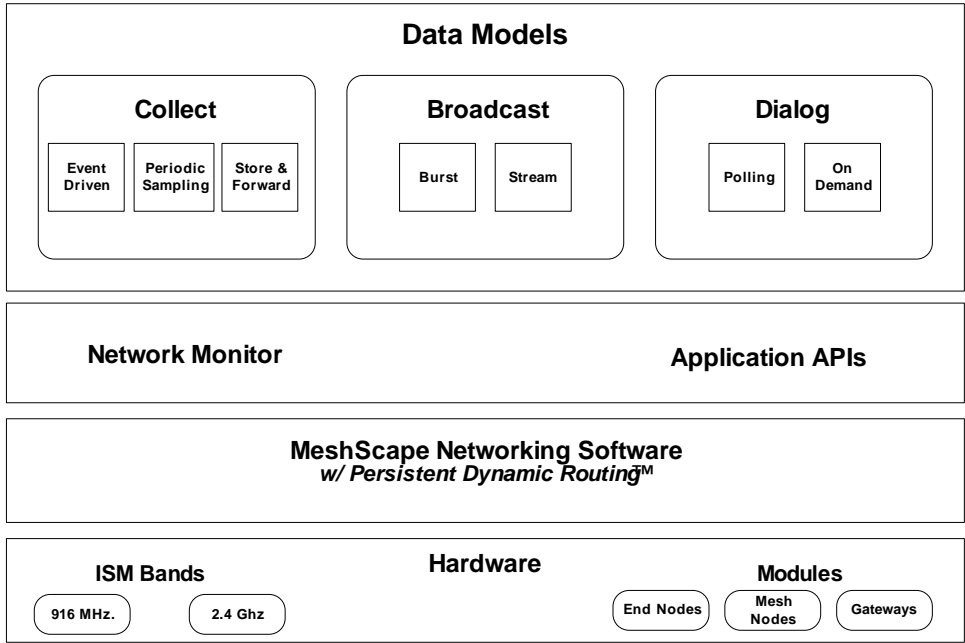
Data Models

Collect

Event Driven

Periodic Sampling

Store & Forward

Broadcast

Burst

Stream

Dialog

Polling

On Demand

Network Monitor

Application APIs

MeshScape Networking Software
w/ Persistent Dynamic Routing™

Hardware

ISM Bands

916 MHz.

2.4 Ghz

Modules

End Nodes

Mesh Nodes

Gateways